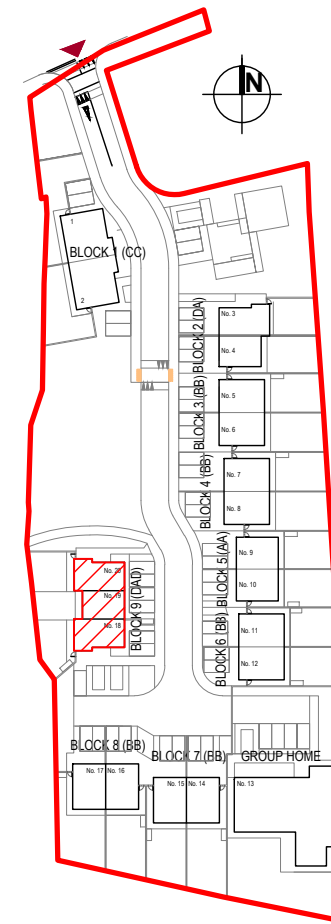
N

BLOCK 1 (CC)
1
2

BLOCK 2 (DA)
No. 3
No. 4

BLOCK 3 (BB)
No. 5
No. 6

BLOCK 4 (BB)
No. 7
No. 8

BLOCK 5 (AA)
No. 9
No. 10

BLOCK 6 (BB)
No. 11
No. 12

BLOCK 9 (DAD)
No. 20
No. 19
No. 18

BLOCK 8 (BB)
No. 17
No. 16

BLOCK 7 (BB)
No. 15
No. 14

GROUP HOME
No. 13